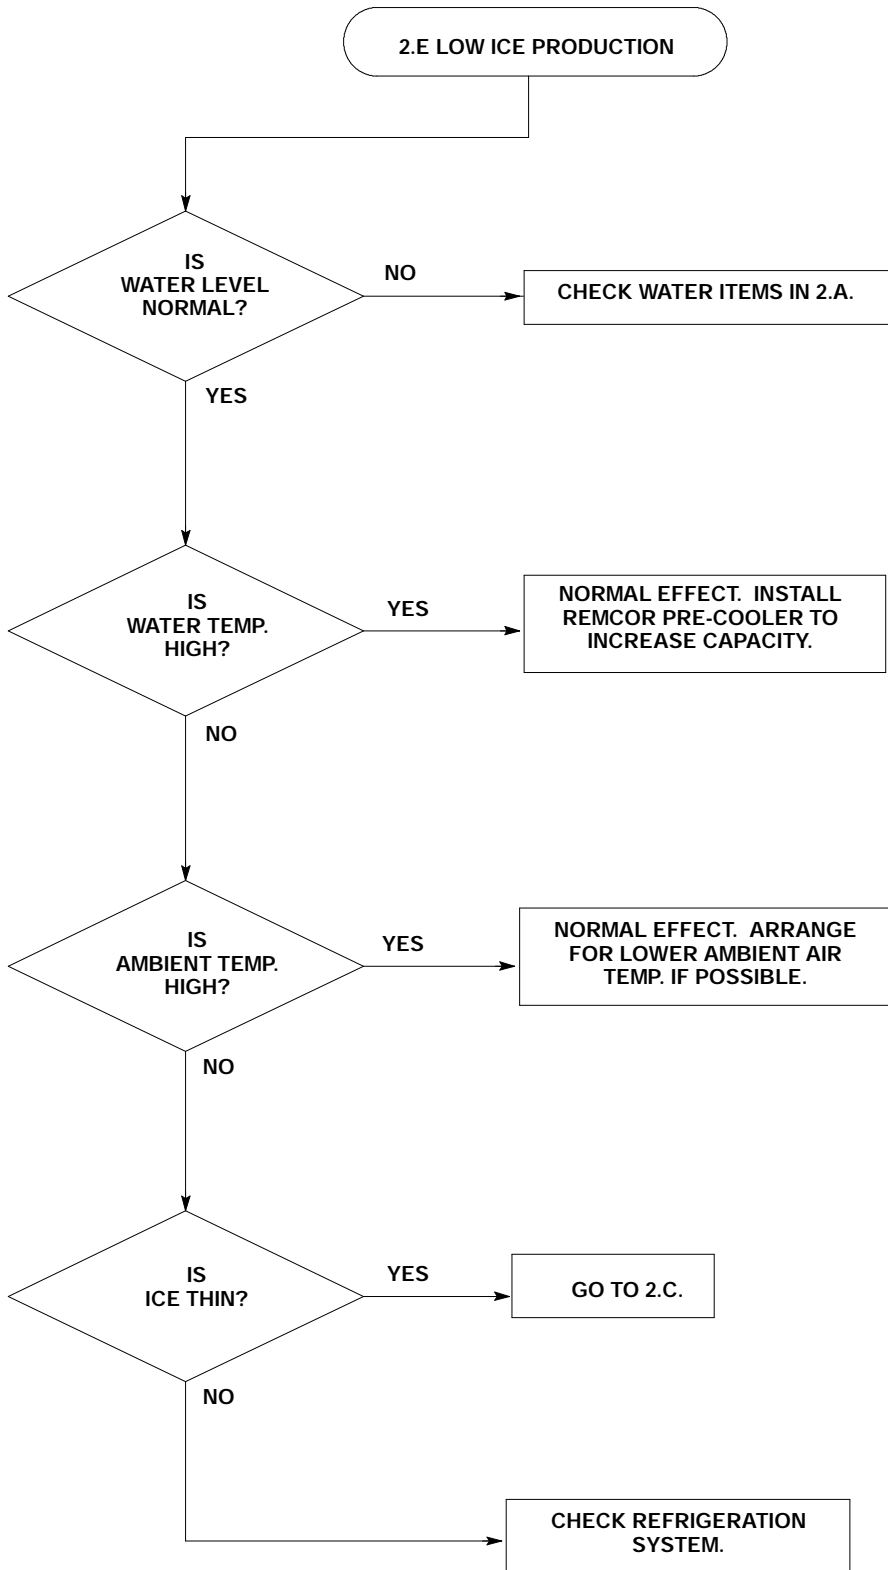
2.E LOW ICE PRODUCTION

IS WATER LEVEL NORMAL?

NO

CHECK WATER ITEMS IN 2.A.

YES

IS WATER TEMP. HIGH?

YES

NORMAL EFFECT. INSTALL REMCOR PRE-COOLER TO INCREASE CAPACITY.

NO

IS AMBIENT TEMP. HIGH?

YES

NORMAL EFFECT. ARRANGE FOR LOWER AMBIENT AIR TEMP. IF POSSIBLE.

NO

IS ICE THIN?

YES

GO TO 2.C.

NO

CHECK REFRIGERATION SYSTEM.